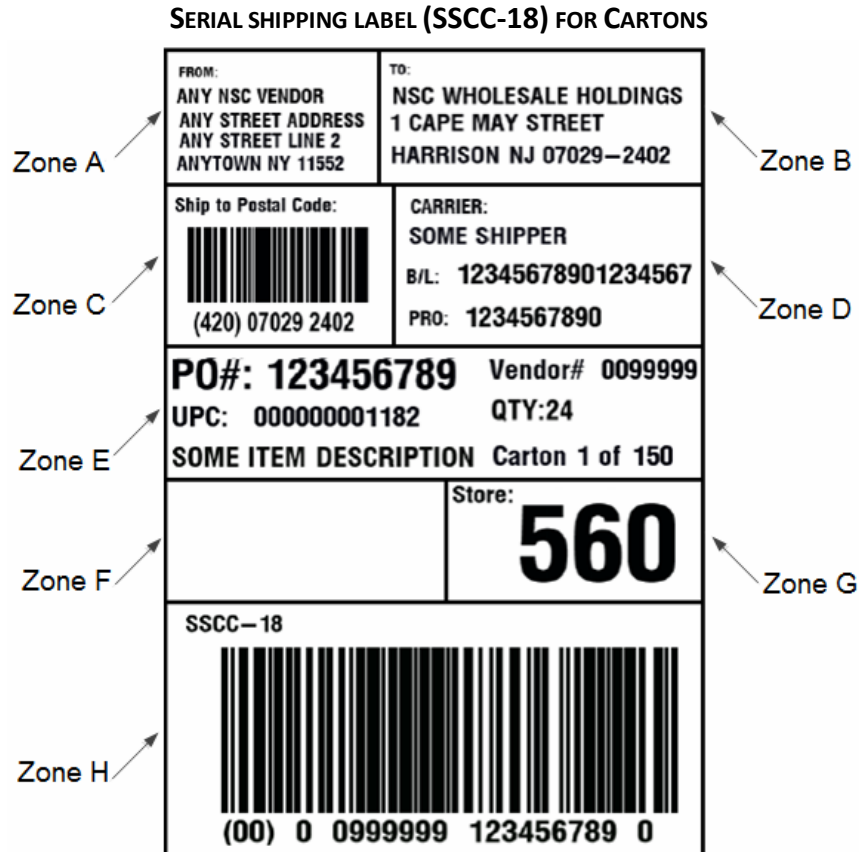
SERIAL SHIPPING LABEL (SSCC-18) FOR CARTONS

Zone A

FROM:
ANY NSC VENDOR
ANY STREET ADDRESS
ANY STREET LINE 2
ANYTOWN NY 11552

TO:
NSC WHOLESALE HOLDINGS
1 CAPE MAY STREET
HARRISON NJ 07029-2402

Zone B

Zone C

Ship to Postal Code:
(420) 07029 2402

CARRIER:
SOME SHIPPER
B/L: 12345678901234567
PRO: 1234567890

Zone D

Zone E

PO#: 123456789
UPC: 000000001182
SOME ITEM DESCRIPTION

Vendor# 0099999
QTY:24
Carton 1 of 150

Zone F

Store:
560

Zone G

Zone H

SSCC-18
(00) 0 0999999 123456789 0